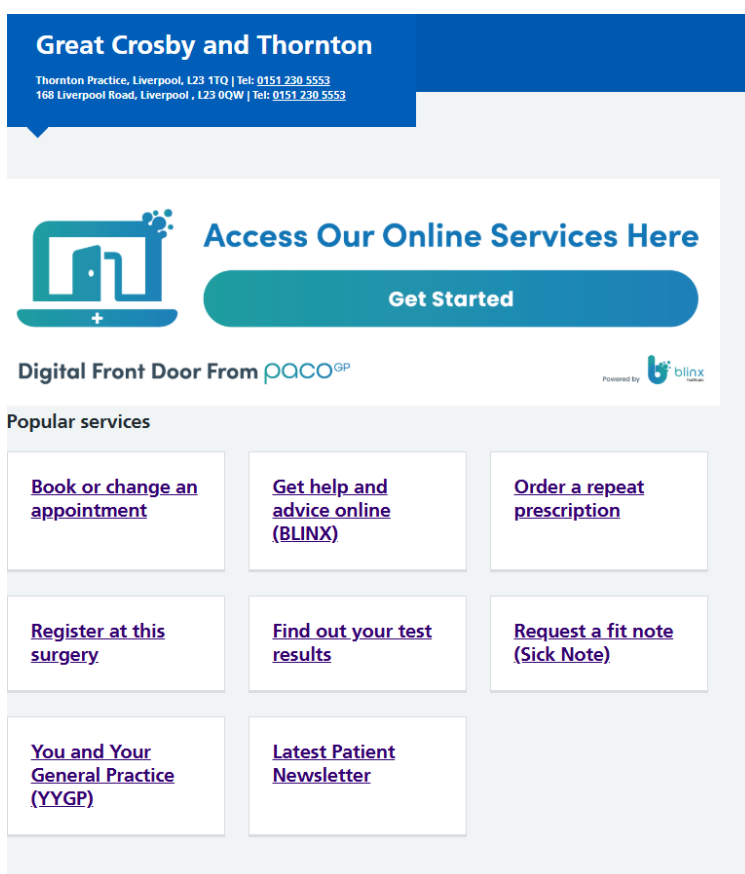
Great Crosby and Thornton

Thornton Practice, Liverpool, L23 1TQ | Tel: 0151 230 5553
168 Liverpool Road, Liverpool , L23 0QW | Tel: 0151 230 5553

Access Our Online Services Here

Get Started

Digital Front Door From paco$^{GP}$

Powered by blinx

Popular services

Book or change an appointment

Get help and advice online (BLINX)

Order a repeat prescription

Register at this surgery

Find out your test results

Request a fit note (Sick Note)

You and Your General Practice (YYGP)

Latest Patient Newsletter